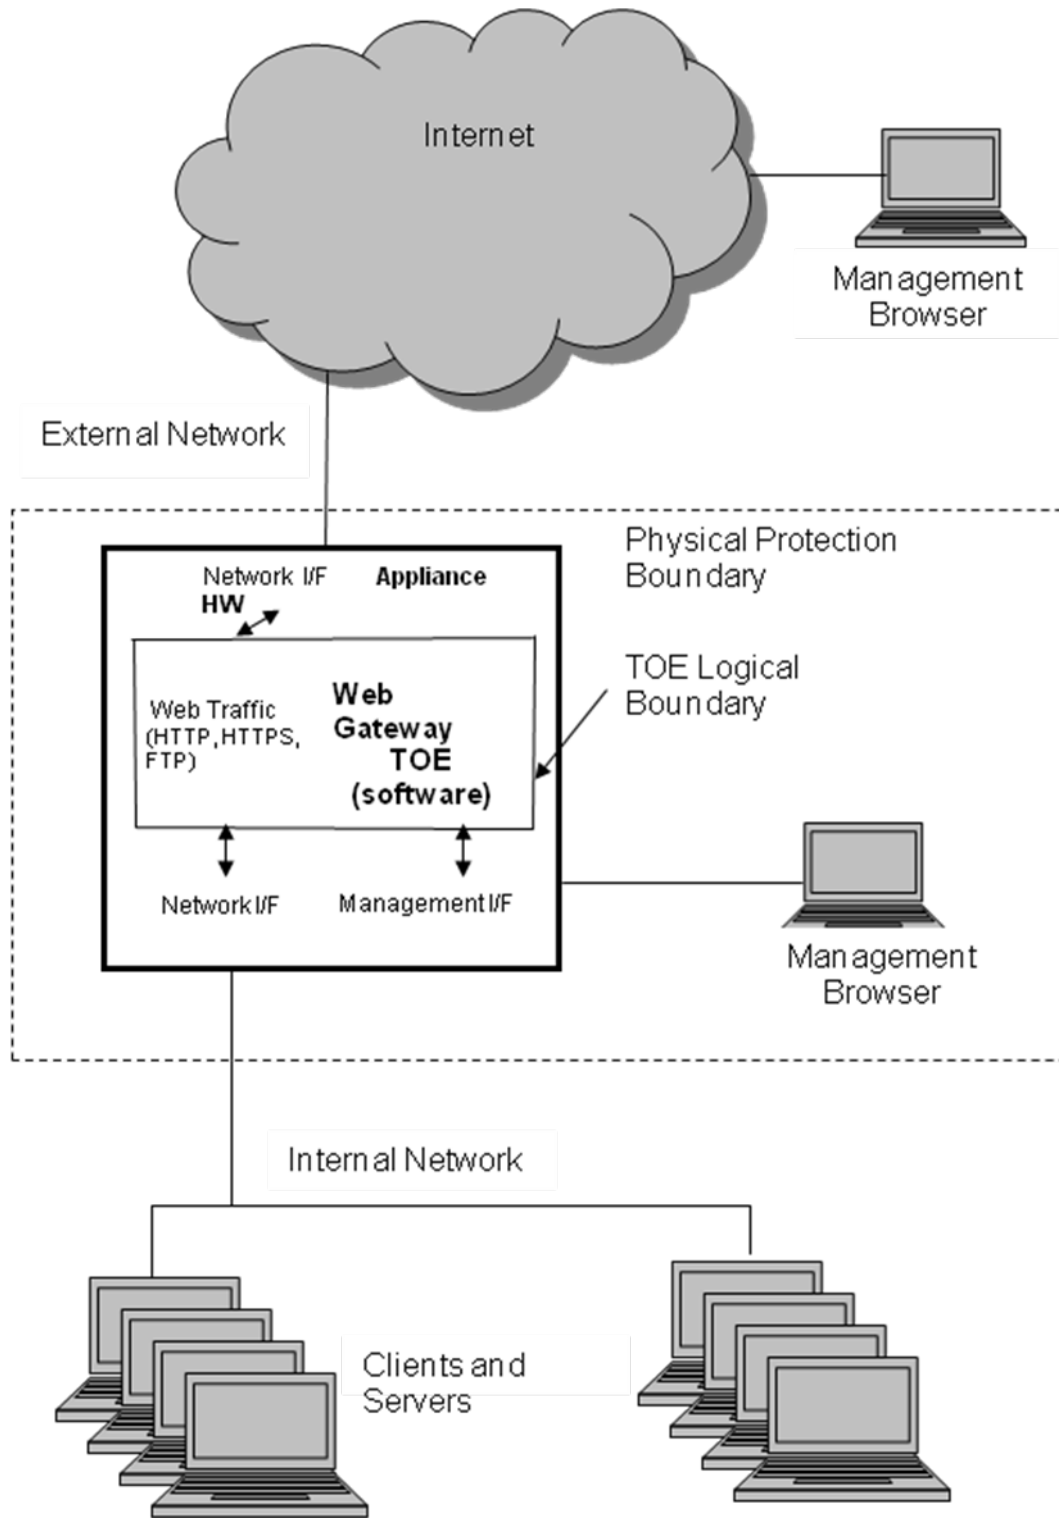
Internet

Management Browser

External Network

Physical Protection Boundary

Network I/F

Appliance

HW

TOE Logical Boundary

Web Traffic (HTTP, HTTPS, FTP)

Web Gateway TOE (software)

Network I/F

Management I/F

Management Browser

Internal Network

Clients and Servers